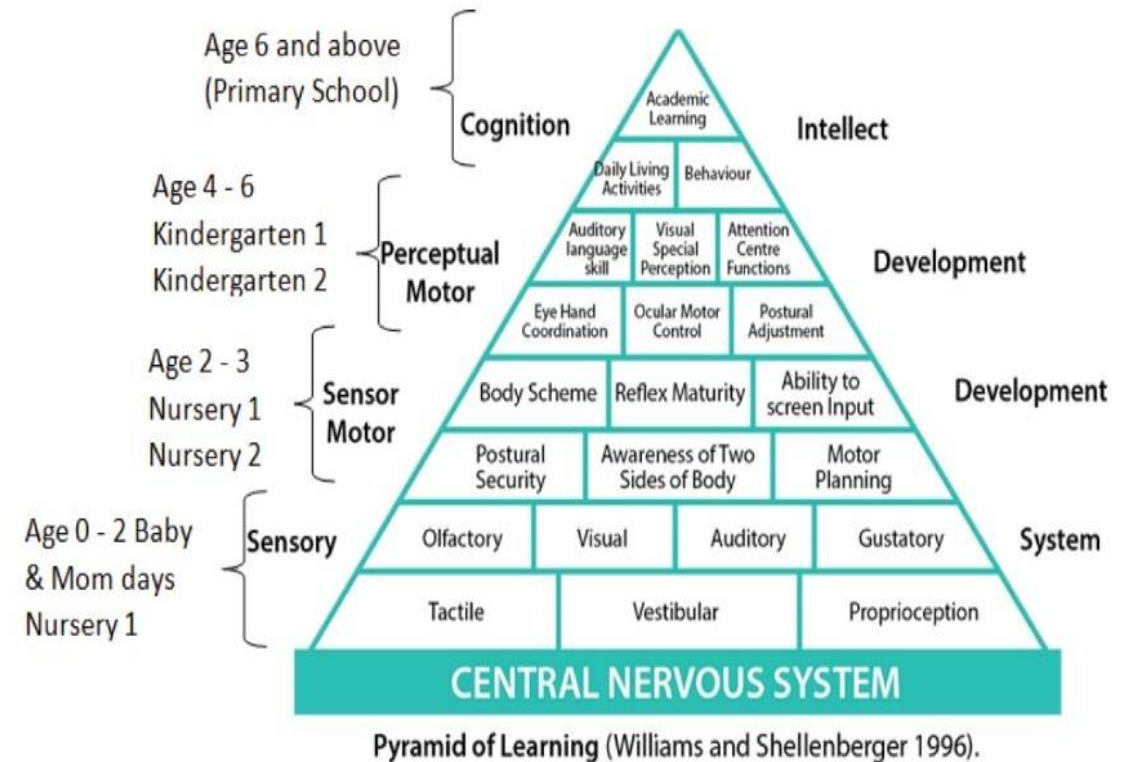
Age 6 and above
(Primary School)

Cognition

Academic Learning

Intellect

Age 4 - 6
Kindergarten 1
Kindergarten 2

Perceptual Motor

Daily Living Activities

Behaviour

Auditory language skill

Visual Special Perception

Attention Centre Functions

Development

Eye Hand Coordination

Ocular Motor Control

Postural Adjustment

Age 2 - 3
Nursery 1
Nursery 2

Sensor Motor

Body Scheme

Reflex Maturity

Ability to screen Input

Development

Postural Security

Awareness of Two Sides of Body

Motor Planning

Age 0 - 2 Baby & Mom days
Nursery 1

Sensory

Olfactory

Visual

Auditory

Gustatory

System

Tactile

Vestibular

Proprioception

CENTRAL NERVOUS SYSTEM

Pyramid of Learning (Williams and Shellenberger 1996).